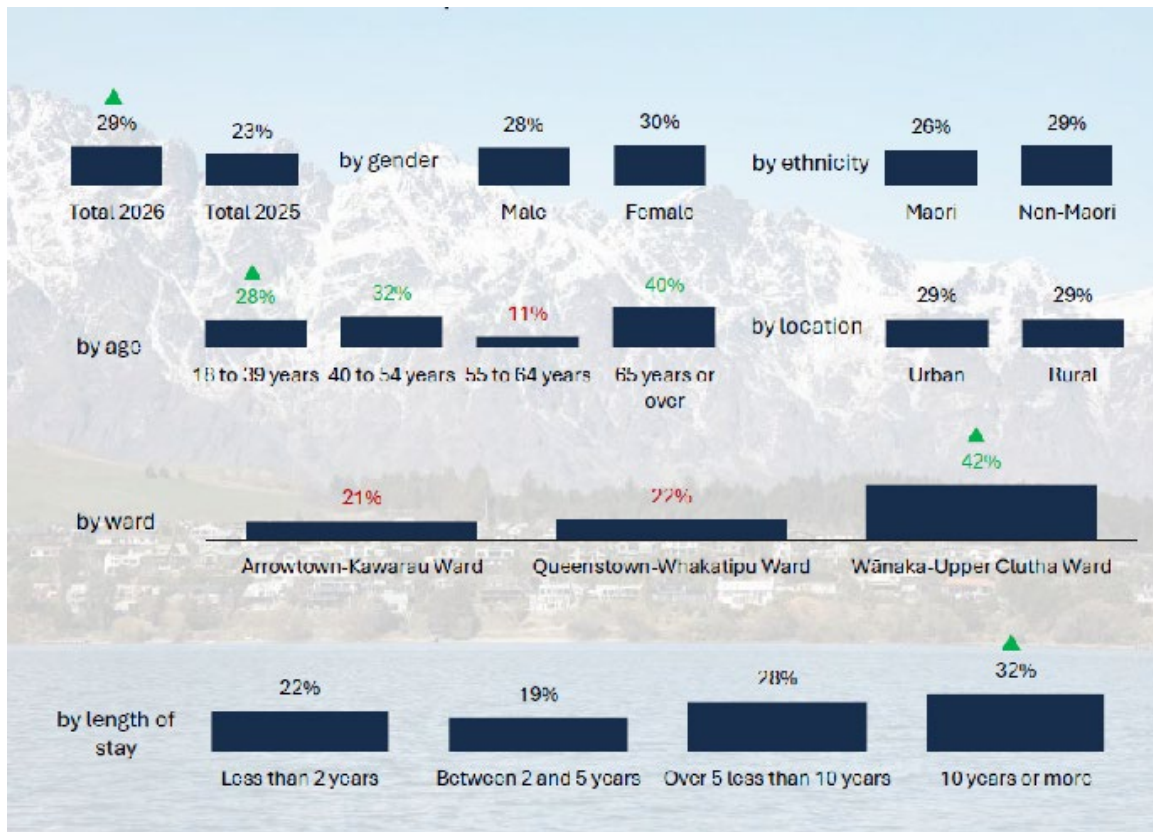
29%
Total 2026

23%
Total 2025

by gender

28%
Male

30%
Female

by ethnicity

26%
Maori

29%
Non-Maori

by age

28%
18 to 39 years

32%
40 to 54 years

11%
55 to 64 years

40%
65 years or over

by location

29%
Urban

29%
Rural

by ward

21%
Arrowtown-Kawarau Ward

22%
Queenstown-Whakatipu Ward

42%
Wānaka-Upper Clutha Ward

by length of stay

22%
Less than 2 years

19%
Between 2 and 5 years

28%
Over 5 less than 10 years

32%
10 years or more